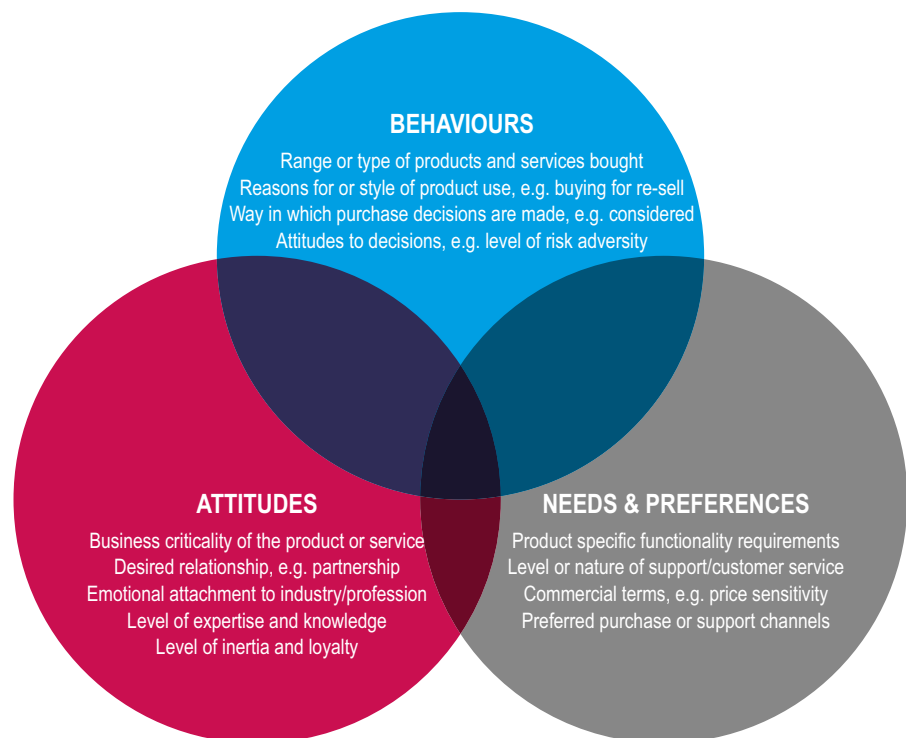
BEHAVIOURS

Range or type of products and services bought
Reasons for or style of product use, e.g. buying for re-sell
Way in which purchase decisions are made, e.g. considered
Attitudes to decisions, e.g. level of risk adversity

ATTITUDES

Business criticality of the product or service
Desired relationship, e.g. partnership
Emotional attachment to industry/profession
Level of expertise and knowledge
Level of inertia and loyalty

NEEDS & PREFERENCES

Product specific functionality requirements
Level or nature of support/customer service
Commercial terms, e.g. price sensitivity
Preferred purchase or support channels